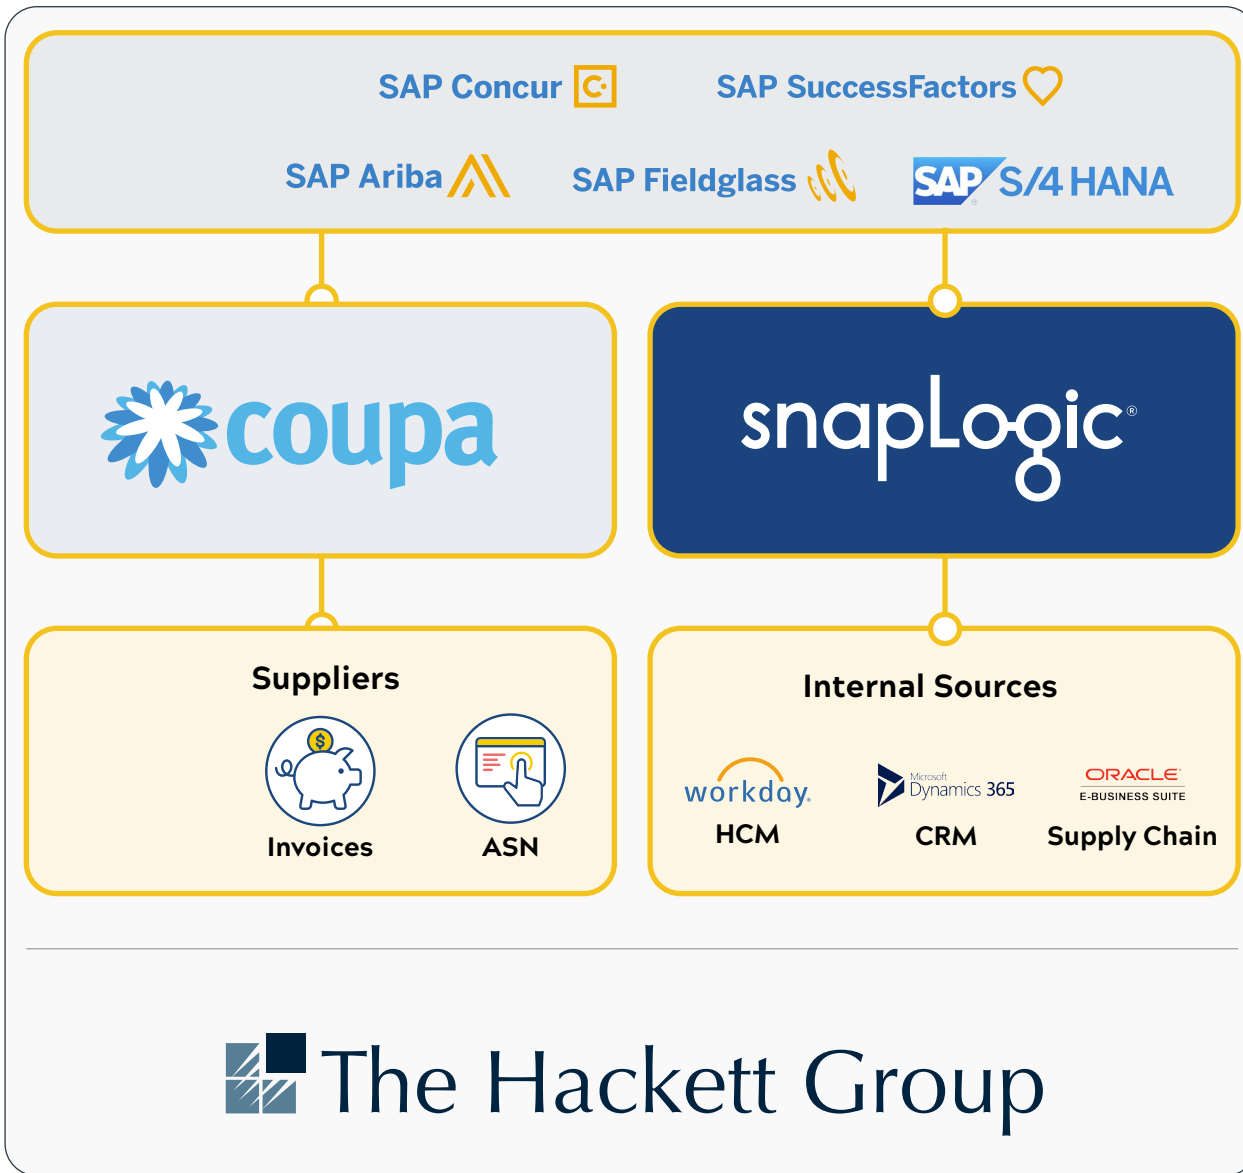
SAP Concur
SAP SuccessFactors
SAP Ariba
SAP Fieldglass
SAP S/4 HANA

coupa

snapLogic®

Suppliers

$

Invoices

ASN

Internal Sources

workday.

HCM

Microsoft Dynamics 365

CRM

ORACLE
E-BUSINESS SUITE

Supply Chain

The Hackett Group